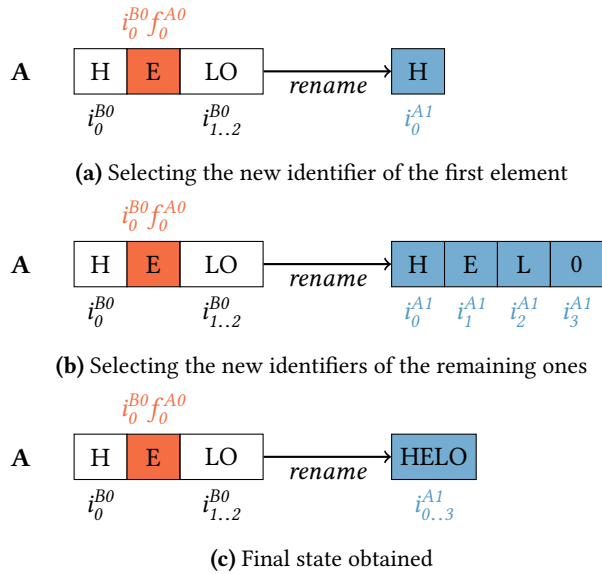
$i_0^{B0} f_0^{A0}$

A H E LO rename H

$i_0^{B0}$ $i_{1..2}^{B0}$ $i_0^{A1}$

**(a)** Selecting the new identifier of the first element

$i_0^{B0} f_0^{A0}$

A H E LO rename H E L 0

$i_0^{B0}$ $i_{1..2}^{B0}$ $i_0^{A1}$ $i_1^{A1}$ $i_2^{A1}$ $i_3^{A1}$

**(b)** Selecting the new identifiers of the remaining ones

$i_0^{B0} f_0^{A0}$

A H E LO rename HELO

$i_0^{B0}$ $i_{1..2}^{B0}$ $i_{0..3}^{A1}$

**(c)** Final state obtained